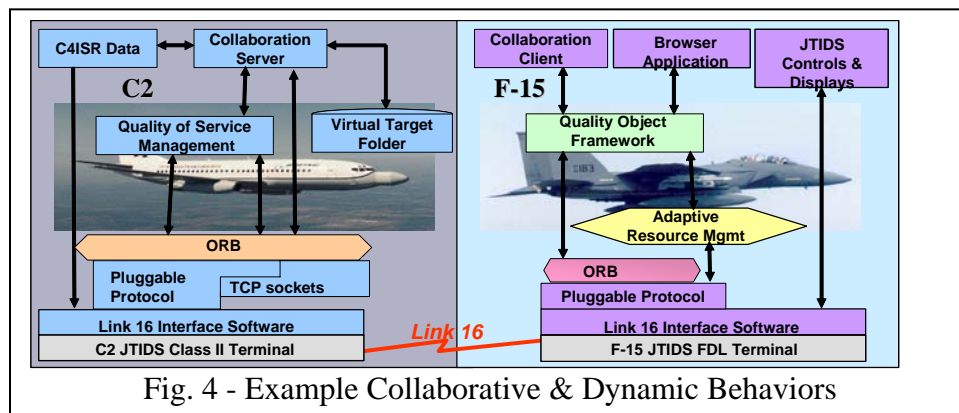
C4ISR Data

Collaboration Server

C2

Quality of Service Management

Virtual Target Folder

ORB

Pluggable Protocol

TCP sockets

Link 16 Interface Software

C2 JTIDS Class II Terminal

Link 16

Collaboration Client

Browser Application

JTIDS Controls & Displays

F-15

Quality Object Framework

Adaptive Resource Mgmt

ORB

Pluggable Protocol

Link 16 Interface Software

F-15 JTIDS FDL Terminal

Fig. 4 - Example Collaborative & Dynamic Behaviors